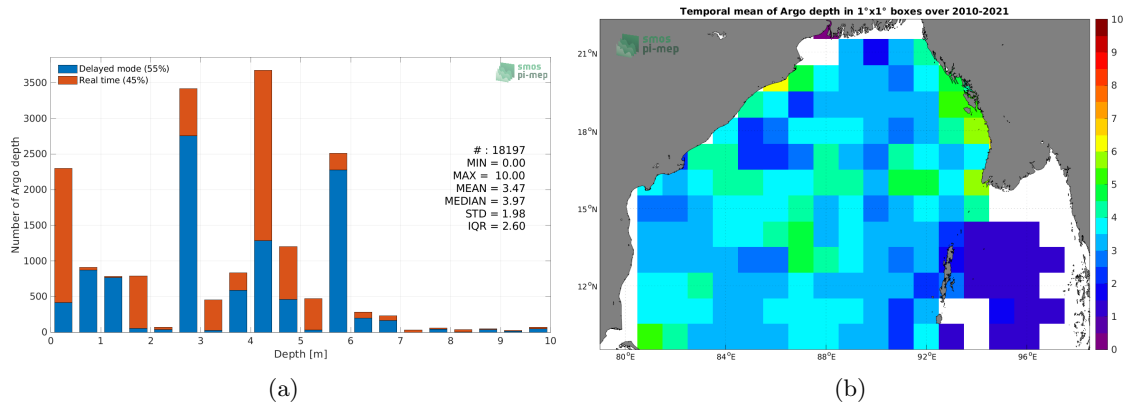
Delayed mode (55%)
Real time (45%)

smos pi-mep

# : 18197
MIN = 0.00
MAX = 10.00
MEAN = 3.47
MEDIAN = 3.97
STD = 1.98
IQR = 2.60

Number of Argo depth

3500
3000
2500
2000
1500
1000
500
0

0 1 2 3 4 5 6 7 8 9 10

Depth [m]

(a)

Temporal mean of Argo depth in 1°x1° boxes over 2010-2021

smos pi-mep

21°N
18°N
15°N
12°N

80°E 84°E 88°E 92°E 96°E

10
9
8
7
6
5
4
3
2
1
0

(b)